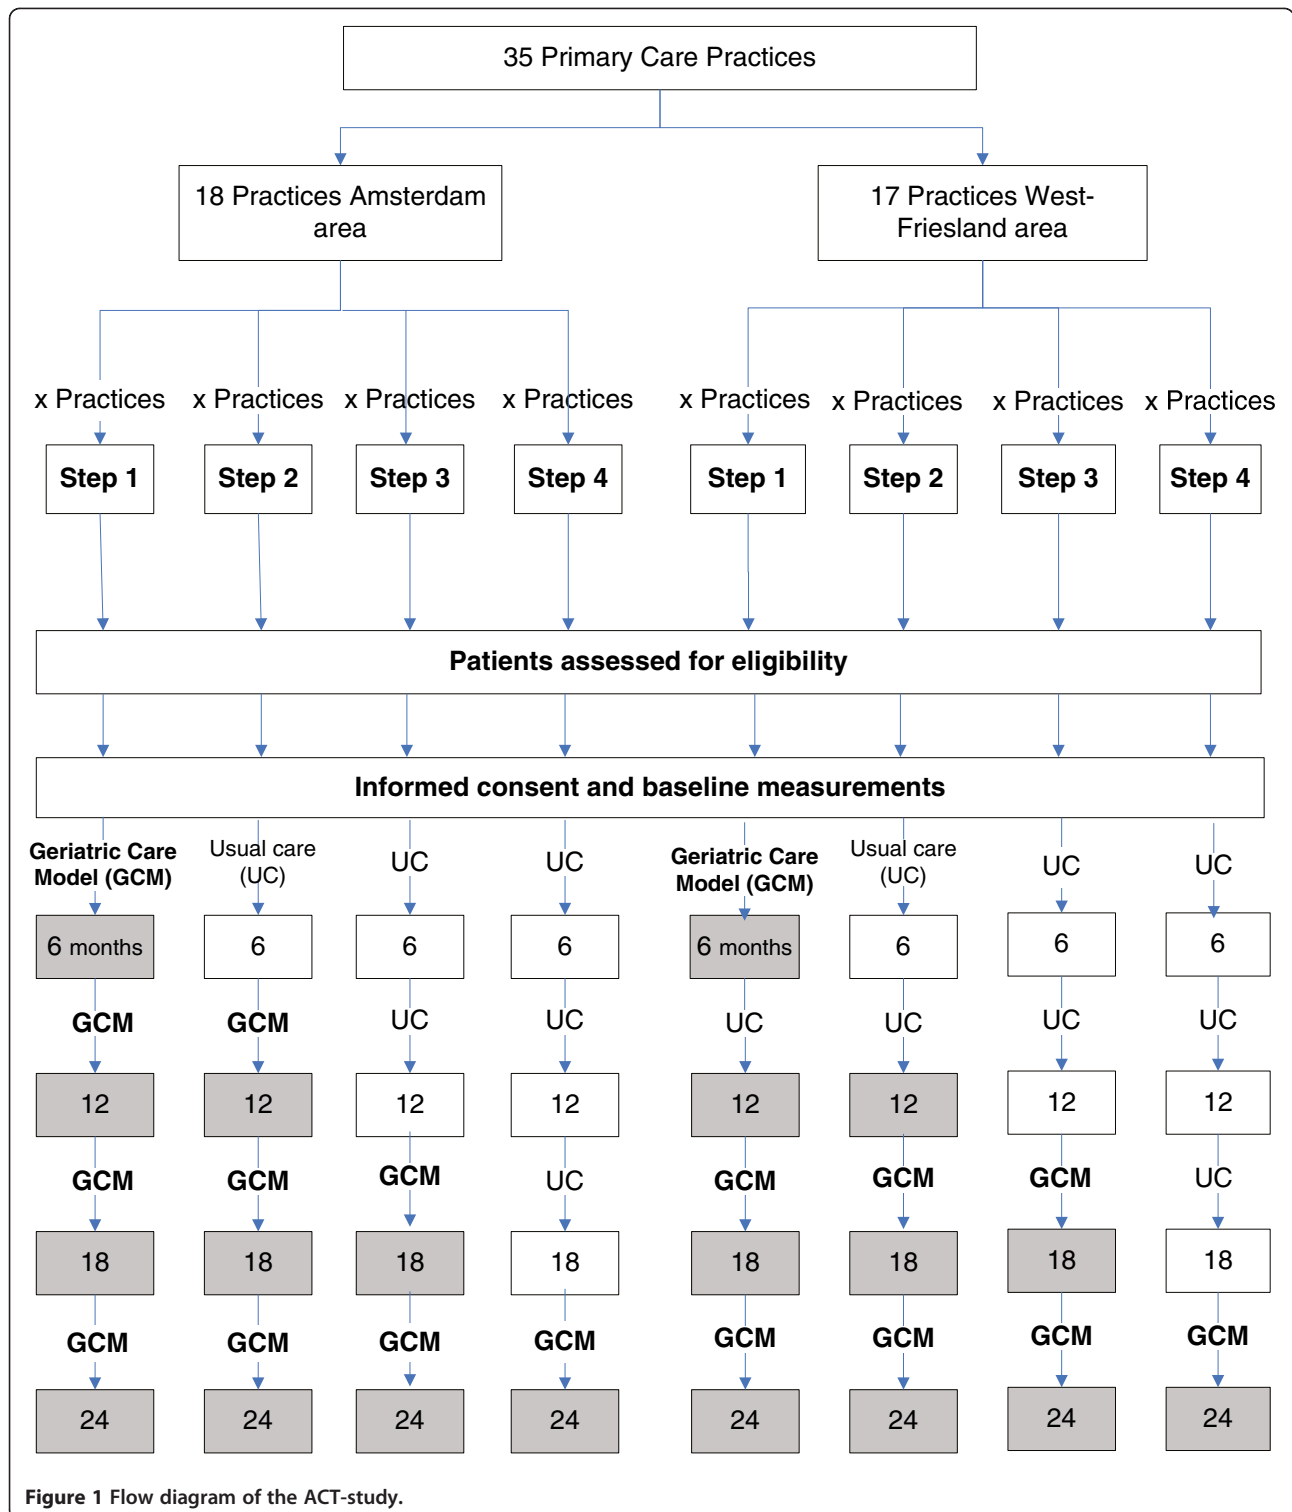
35 Primary Care Practices

18 Practices Amsterdam area

17 Practices West-Friesland area

x Practices x Practices x Practices x Practices x Practices x Practices x Practices x Practices

Step 1 Step 2 Step 3 Step 4 Step 1 Step 2 Step 3 Step 4

Patients assessed for eligibility

Informed consent and baseline measurements

Geriatric Care Model (GCM) Usual care (UC) UC UC Geriatric Care Model (GCM) Usual care (UC) UC UC

6 months 6 6 6 6 months 6 6 6

GCM GCM UC UC UC UC UC UC

12 12 12 12 12 12 12 12

GCM GCM GCM UC GCM GCM GCM UC

18 18 18 18 18 18 18 18

GCM GCM GCM GCM GCM GCM GCM GCM

24 24 24 24 24 24 24 24

Figure 1 Flow diagram of the ACT-study.